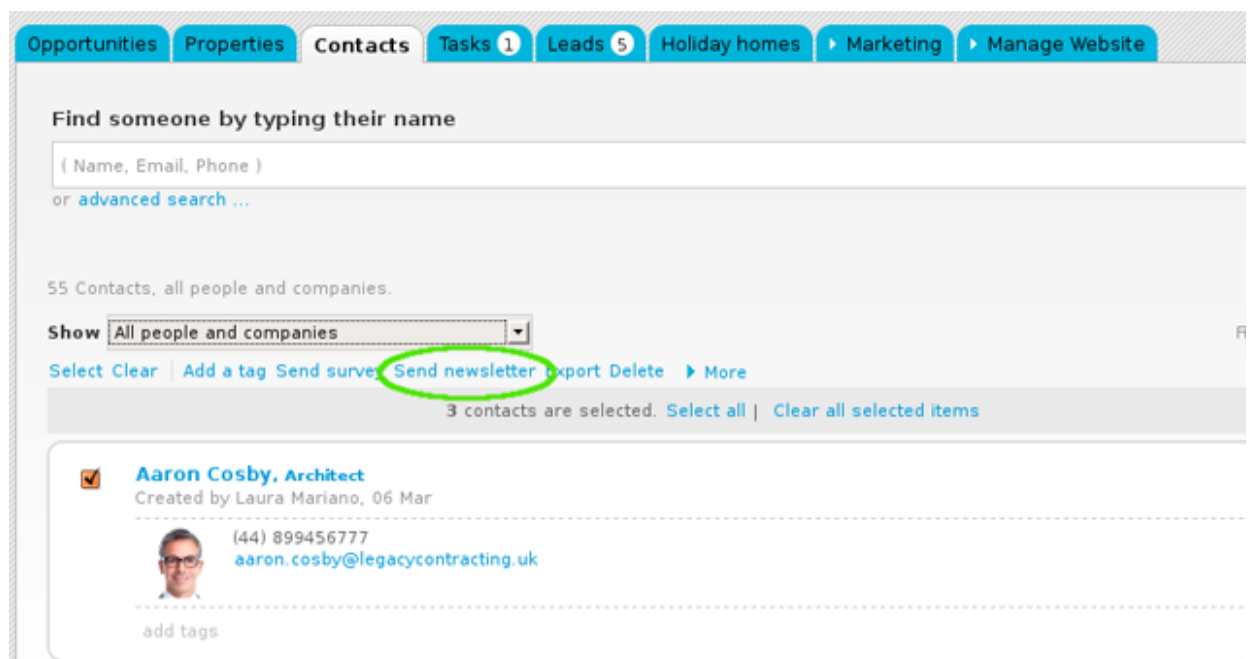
Opportunities Properties Contacts Tasks 1 Leads 5 Holiday homes Marketing Manage Website

Find someone by typing their name

( Name, Email, Phone )

or advanced search ...

55 Contacts, all people and companies.

Show All people and companies

Select Clear | Add a tag Send survey Send newsletter Export Delete More

3 contacts are selected. Select all | Clear all selected items

Aaron Cosby, Architect
Created by Laura Mariano, 06 Mar

(44) 899456777
aaron.cosby@legacycontracting.uk

add tags